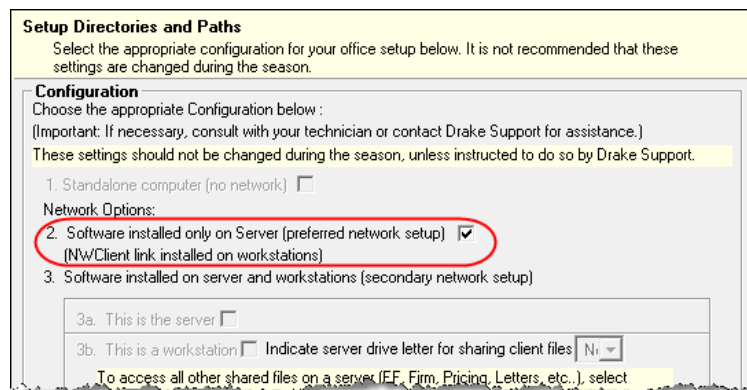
Setup Directories and Paths
Select the appropriate configuration for your office setup below. It is not recommended that these settings are changed during the season.

Configuration
Choose the appropriate Configuration below :
(Important: If necessary, consult with your technician or contact Drake Support for assistance.)
These settings should not be changed during the season, unless instructed to do so by Drake Support.

1. Standalone computer (no network)

Network Options:

2. Software installed only on Server (preferred network setup)
(NWClient link installed on workstations)

3. Software installed on server and workstations (secondary network setup)

3a. This is the server

3b. This is a workstation Indicate server drive letter for sharing client files N

To access all other shared files on a server (EF, Firm, Pricing, Letters, etc..), select